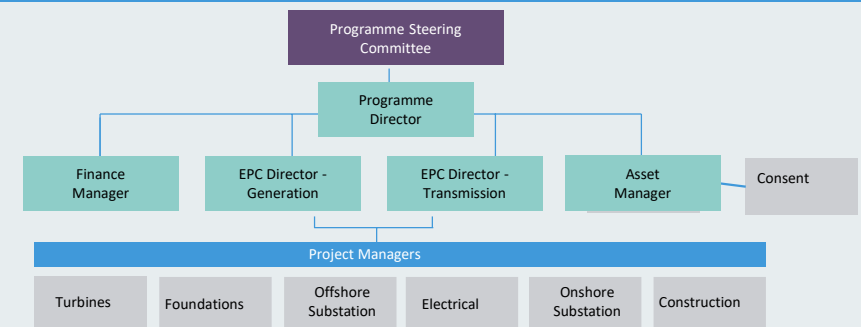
Programme Steering Committee

Programme Director

Finance Manager

EPC Director - Generation

EPC Director - Transmission

Asset Manager

Consent

Project Managers

Turbines

Foundations

Offshore Substation

Electrical

Onshore Substation

Construction